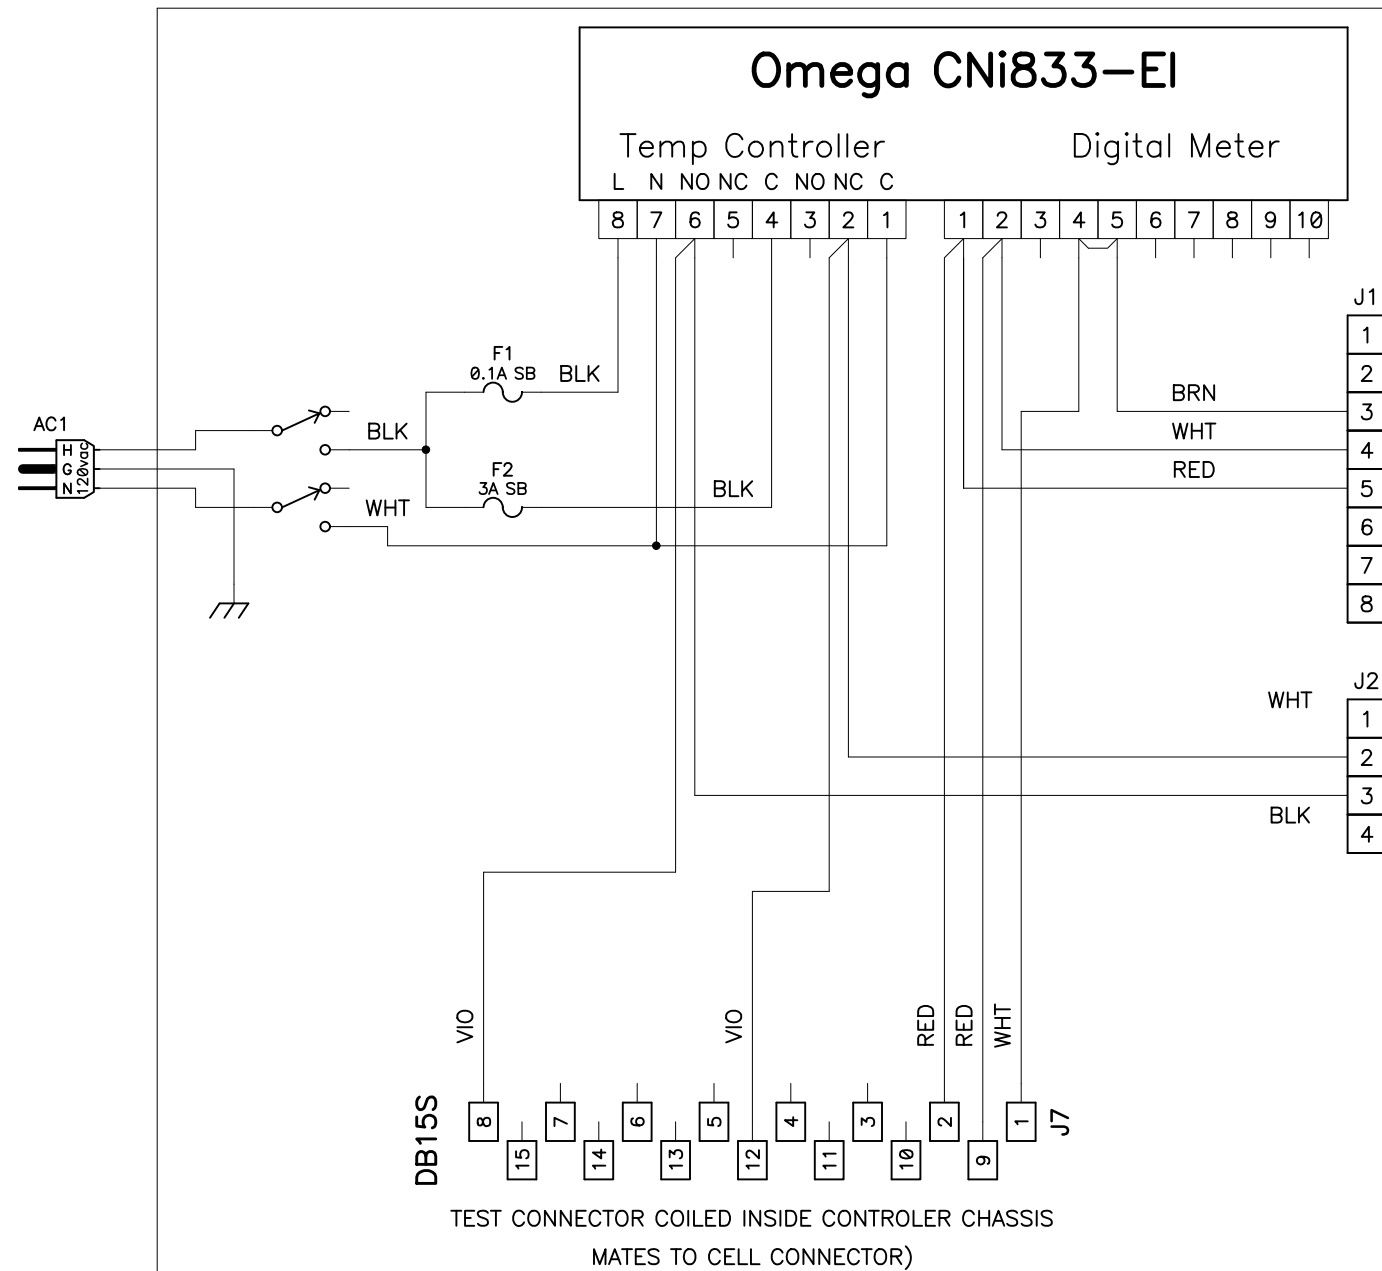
Omega CNi833–EI

Temp Controller

Digital Meter

L N NO NC C NO NC C

8 7 6 5 4 3 2 1

1 2 3 4 5 6 7 8 9 10

J1

1
2
3
4
5
6
7
8

BRN

WHT

RED

F1
0.1A SB

BLK

AC1

H
G
N
120vac

BLK

F2
3A SB

BLK

WHT

J2

WHT

1
2
3
4

BLK

VIO

VIO

RED

RED

WHT

DB15S

8 7 6 5 4 3 2 1

15 14 13 12 11 10 9

J7

TEST CONNECTOR COILED INSIDE CONTROLER CHASSIS

MATES TO CELL CONNECTOR)